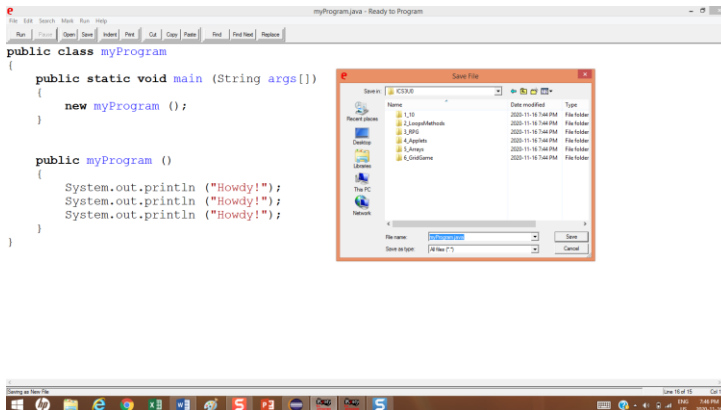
myProgram.java - Ready to Program

File Edit Search Mark Run Help

Run Pause Open Save Indent Print Cut Copy Paste Find Find Next Replace

public class myProgram
{
    public static void main (String args[])
    {
        new myProgram ();
    }

    public myProgram ()
    {
        System.out.println ("Howdy!");
        System.out.println ("Howdy!");
        System.out.println ("Howdy!");
    }
}

Save File

Save in: ICS3U0

Recent places
Desktop
Libraries
This PC
Network

| Name | Date modified | Type |
|---|---|---|
| 1_10 | 2020-11-16 7:44 PM | File folder |
| 2_LoopsMethods | 2020-11-16 7:44 PM | File folder |
| 3_RPG | 2020-11-16 7:44 PM | File folder |
| 4_Applets | 2020-11-16 7:44 PM | File folder |
| 5_Arrays | 2020-11-16 7:44 PM | File folder |
| 6_GridGame | 2020-11-16 7:44 PM | File folder |

File name: myProgram.java
Save
Save as type: All files (*.*)
Cancel

Saving as New File
Line 16 of 15 Col 1

ENG 7:46 PM